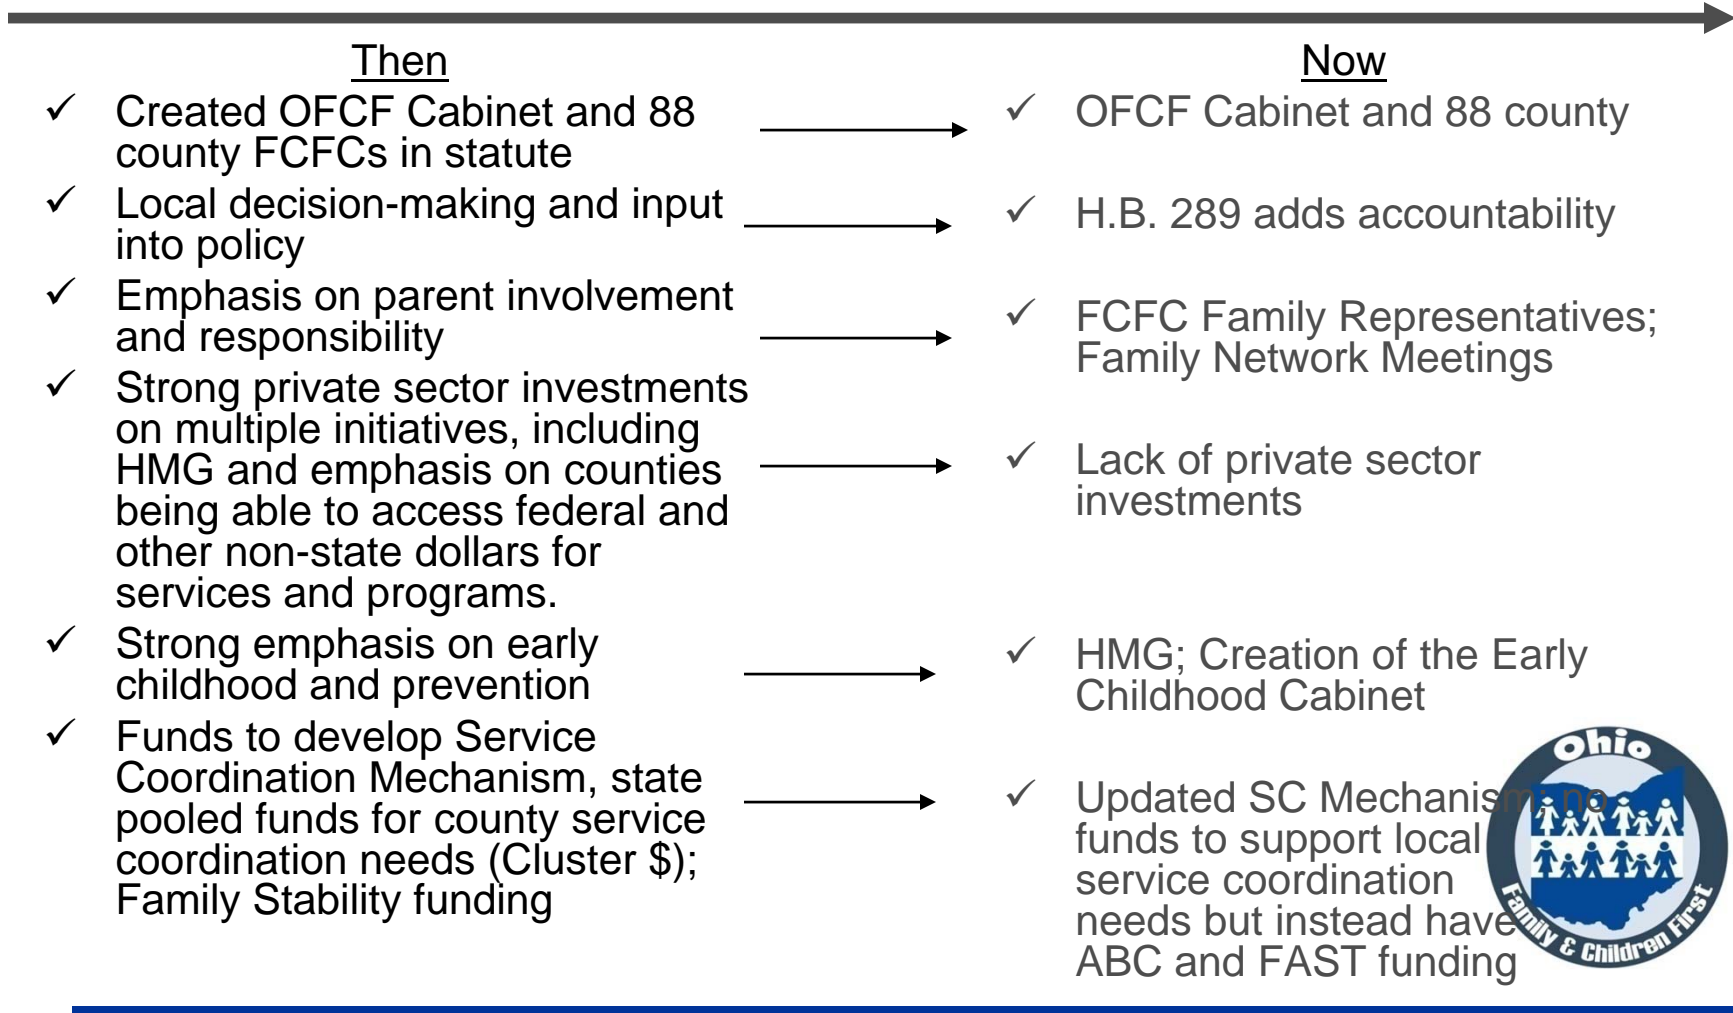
Then

✓ Created OFCF Cabinet and 88 county FCFCs in statute
✓ Local decision-making and input into policy
✓ Emphasis on parent involvement and responsibility
✓ Strong private sector investments on multiple initiatives, including HMG and emphasis on counties being able to access federal and other non-state dollars for services and programs.
✓ Strong emphasis on early childhood and prevention
✓ Funds to develop Service Coordination Mechanism, state pooled funds for county service coordination needs (Cluster $); Family Stability funding

Now

✓ OFCF Cabinet and 88 county
✓ H.B. 289 adds accountability
✓ FCFC Family Representatives; Family Network Meetings
✓ Lack of private sector investments
✓ HMG; Creation of the Early Childhood Cabinet
✓ Updated SC Mechanism; no funds to support local service coordination needs but instead have ABC and FAST funding

Ohio
Family & Children First